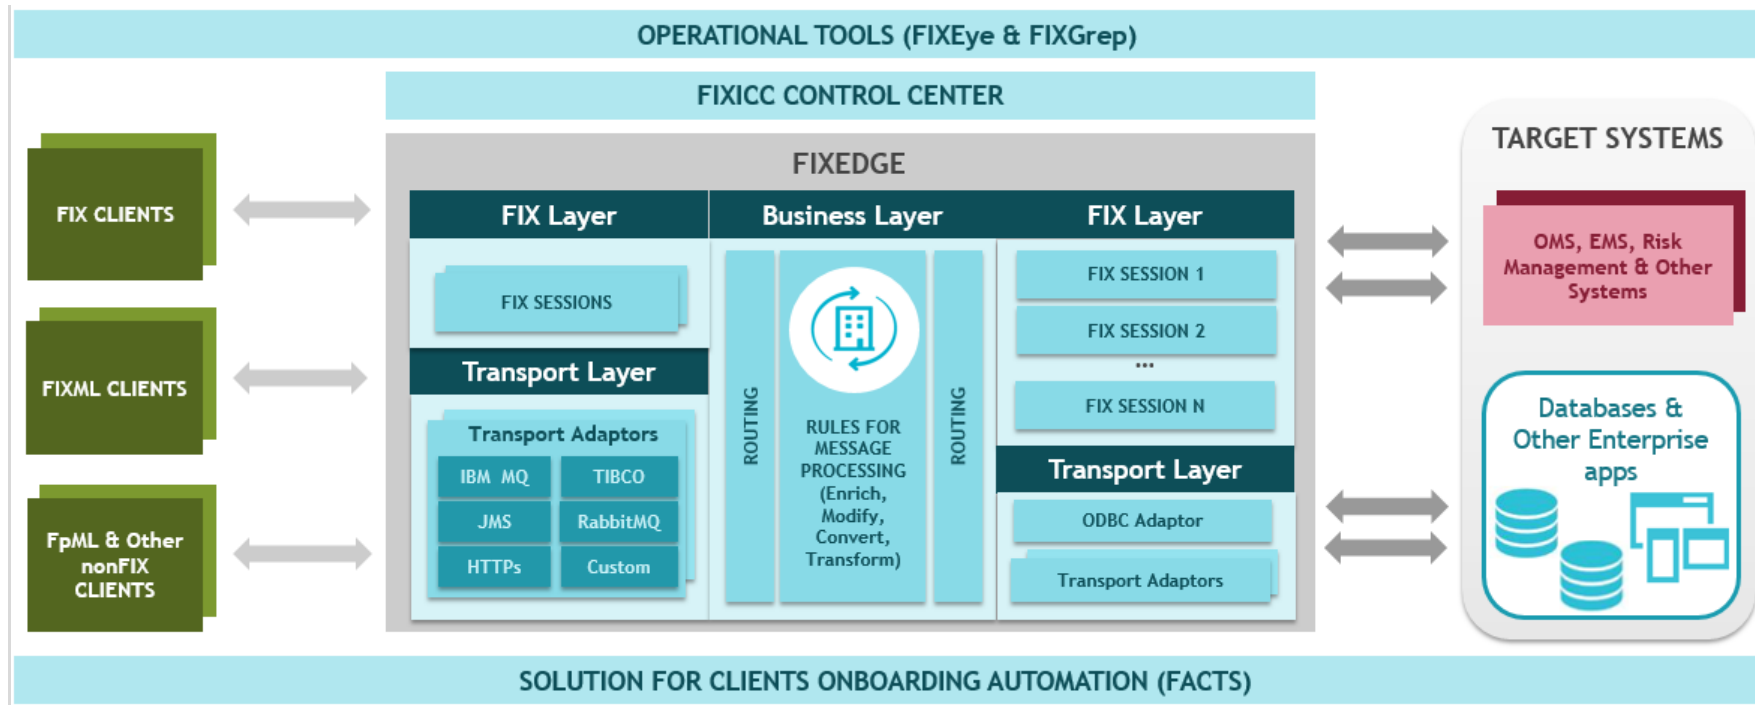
OPERATIONAL TOOLS (FIXEye & FIXGrep)

FIXICC CONTROL CENTER

FIX CLIENTS

FIXML CLIENTS

FpML & Other nonFIX CLIENTS

FIXEDGE

FIX Layer

FIX SESSIONS

Transport Layer

Transport Adaptors

| IBM MQ | TIBCO |
|---|---|
| JMS | RabbitMQ |
| HTTPs | Custom |

Business Layer

ROUTING

RULES FOR MESSAGE PROCESSING (Enrich, Modify, Convert, Transform)

ROUTING

FIX Layer

FIX SESSION 1

FIX SESSION 2

...

FIX SESSION N

Transport Layer

ODBC Adaptor

Transport Adaptors

TARGET SYSTEMS

OMS, EMS, Risk Management & Other Systems

Databases & Other Enterprise apps

SOLUTION FOR CLIENTS ONBOARDING AUTOMATION (FACTS)